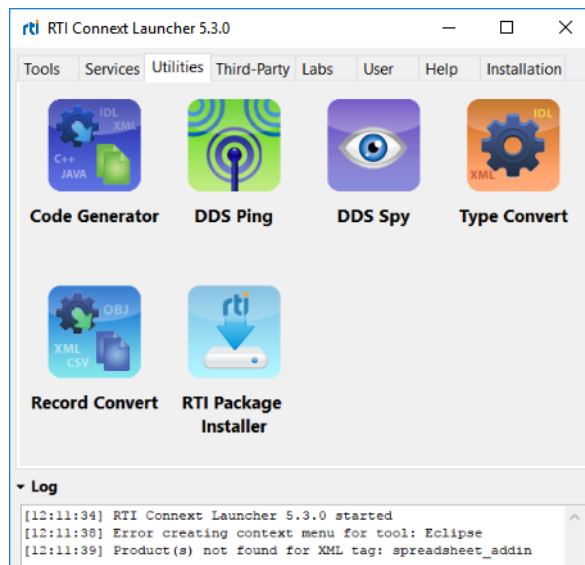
rti RTI Connext Launcher 5.3.0

Tools Services Utilities Third-Party Labs User Help Installation

IDL XML C++ JAVA
Code Generator

DDS Ping

DDS Spy

IDL XML
Type Convert

OBJ XML CSV
Record Convert

rti
RTI Package Installer

Log

[12:11:34] RTI Connext Launcher 5.3.0 started
[12:11:38] Error creating context menu for tool: Eclipse
[12:11:39] Product(s) not found for XML tag: spreadsheet_addin